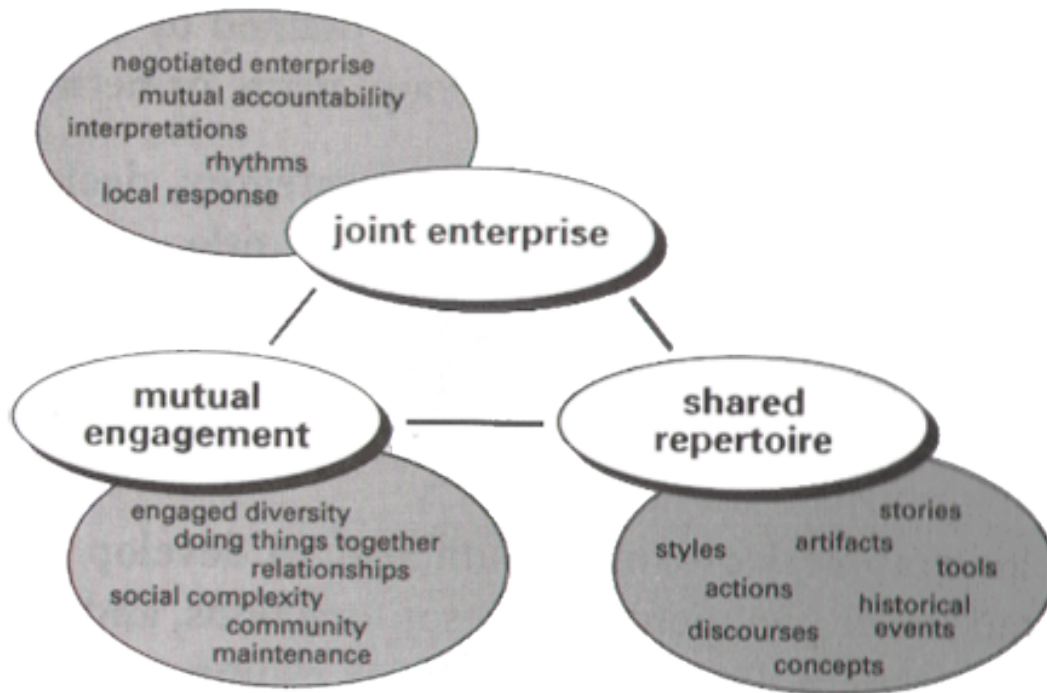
negotiated enterprise
mutual accountability
interpretations
rhythms
local response

joint enterprise

mutual engagement

engaged diversity
doing things together
relationships
social complexity
community maintenance

shared repertoire

stories
styles
artifacts
tools
actions
historical events
discourses
concepts